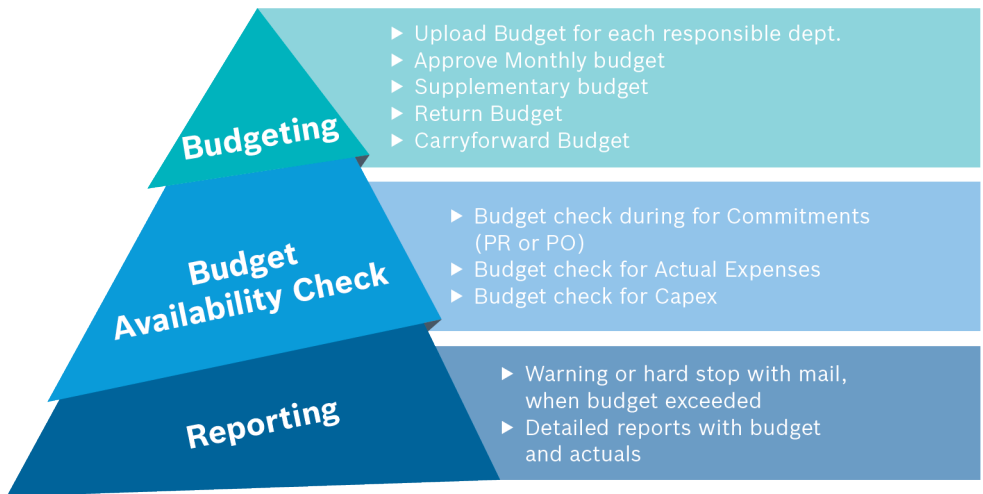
Budgeting

▶ Upload Budget for each responsible dept.
▶ Approve Monthly budget
▶ Supplementary budget
▶ Return Budget
▶ Carryforward Budget

Budget Availability Check

▶ Budget check during for Commitments (PR or PO)
▶ Budget check for Actual Expenses
▶ Budget check for Capex

Reporting

▶ Warning or hard stop with mail, when budget exceeded
▶ Detailed reports with budget and actuals